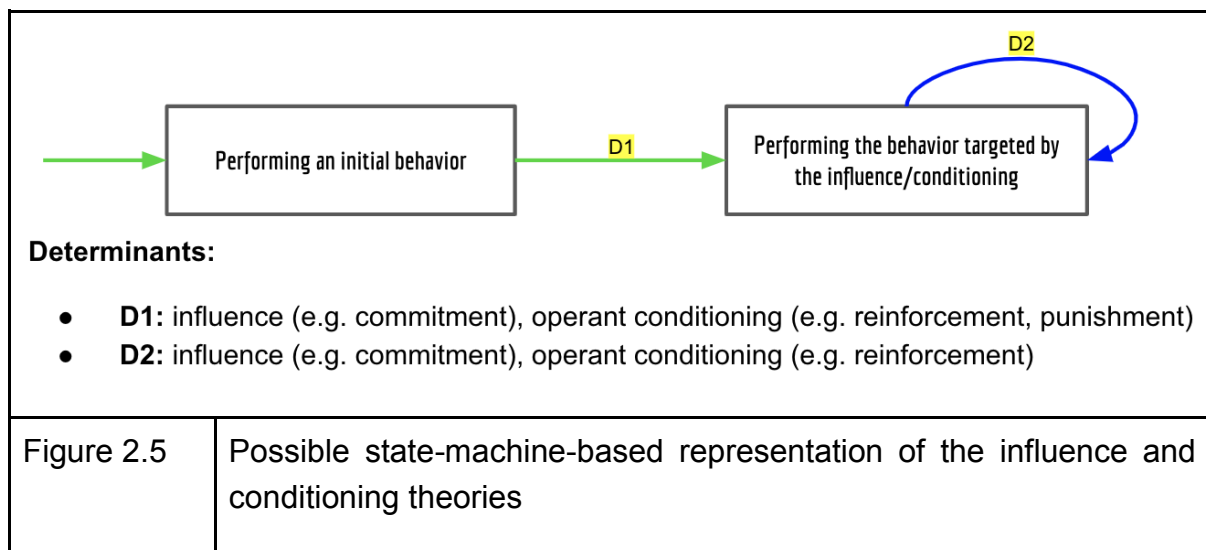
D2

Performing an initial behavior

D1

Performing the behavior targeted by the influence/conditioning

**Determinants:**

- **D1:** influence (e.g. commitment), operant conditioning (e.g. reinforcement, punishment)
- **D2:** influence (e.g. commitment), operant conditioning (e.g. reinforcement)

| Figure 2.5 | Possible state-machine-based representation of the influence and conditioning theories |
|---|---|